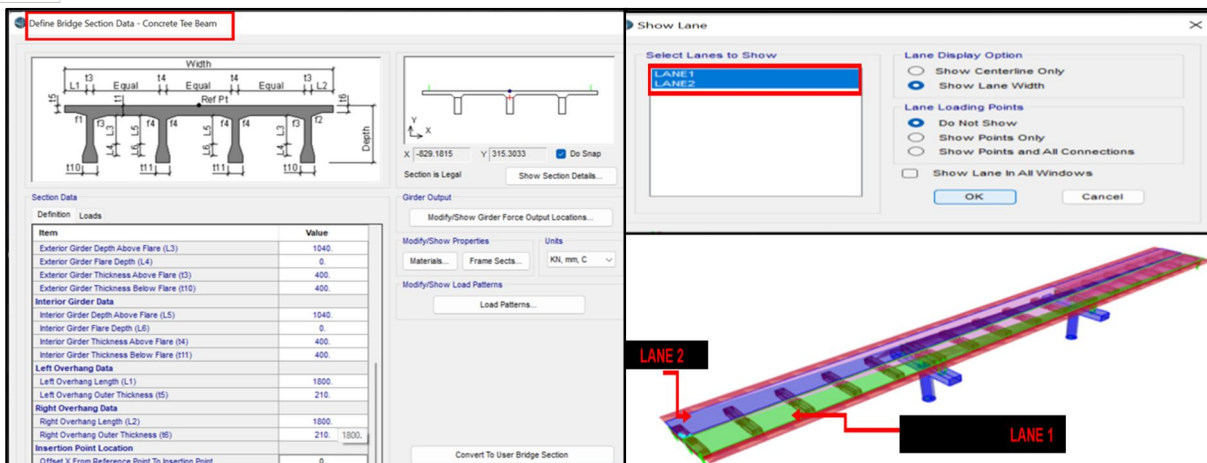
Define Bridge Section Data - Concrete Tee Beam

Width
L1 t3 Equal t4 Equal t4 Equal t3 L2
t5 t1 Ref Pt t6
f1 f3 f4 f4 f4 f4 f3 f2
L3 L4 L6 L5 L5 L6 L4 L3
Depth
t10 t11 t11 t10

X -829.1815 Y 315.3033 Do Snap
Section is Legal Show Section Details...

Section Data
Definition Loads

| Item | Value |
|---|---|
| Exterior Girder Depth Above Flare (L3) | 1040. |
| Exterior Girder Flare Depth (L4) | 0. |
| Exterior Girder Thickness Above Flare (t3) | 400. |
| Exterior Girder Thickness Below Flare (t10) | 400. |
| Interior Girder Data | |
| Interior Girder Depth Above Flare (L5) | 1040. |
| Interior Girder Flare Depth (L6) | 0. |
| Interior Girder Thickness Above Flare (t4) | 400. |
| Interior Girder Thickness Below Flare (t11) | 400. |
| Left Overhang Data | |
| Left Overhang Length (L1) | 1800. |
| Left Overhang Outer Thickness (t5) | 210. |
| Right Overhang Data | |
| Right Overhang Length (L2) | 1800. |
| Right Overhang Outer Thickness (t6) | 210. 1800. |
| Insertion Point Location | |
| Offset X From Reference Point To Inserting Point | 0. |

Girder Output
Modify/Show Girder Force Output Locations...
Modify/Show Properties
Materials... Frame Sects...
Units
KN, mm, C
Modify/Show Load Patterns
Load Patterns...
Convert To User Bridge Section

Show Lane
Select Lanes to Show
LANE1
LANE2
Lane Display Option
Show Centerline Only
Show Lane Width
Lane Loading Points
Do Not Show
Show Points Only
Show Points and All Connections
Show Lane In All Windows
OK Cancel

LANE 2
LANE 1